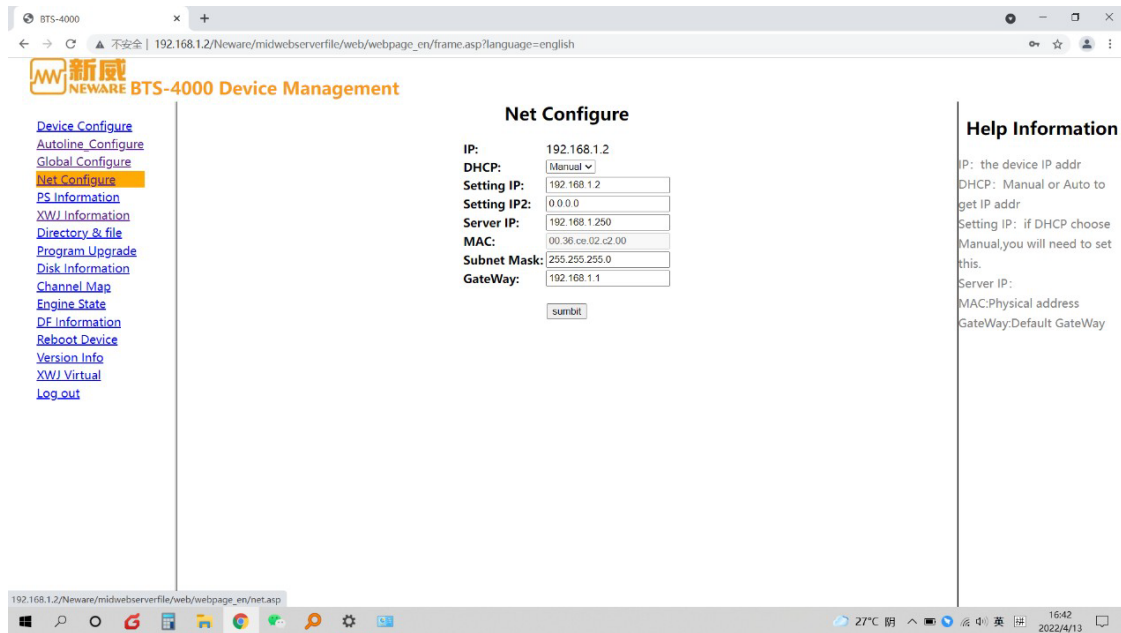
BTS-4000
×
+

不安全 | 192.168.1.2/Neware/midwebserverfile/web/webpage_en/frame.asp?language=english

新威
NEWARE BTS-4000 Device Management

Device Configure
Autoline_Configure
Global Configure
Net Configure
PS Information
XWJ Information
Directory & file
Program Upgrade
Disk Information
Channel Map
Engine State
DF Information
Reboot Device
Version Info
XWJ Virtual
Log out

Net Configure

| | |
|---|---|
| IP: | 192.168.1.2 |
| DHCP: | Manual |
| Setting IP: | 192.168.1.2 |
| Setting IP2: | 0.0.0.0 |
| Server IP: | 192.168.1.250 |
| MAC: | 00.36.ce.02.c2.00 |
| Subnet Mask: | 255.255.255.0 |
| GateWay: | 192.168.1.1 |

sumbit

Help Information

IP: the device IP addr
DHCP: Manual or Auto to get IP addr
Setting IP: if DHCP choose Manual,you will need to set this.
Server IP:
MAC:Physical address
GateWay:Default GateWay

192.168.1.2/Neware/midwebserverfile/web/webpage_en/net.asp

27°C 阴 英 16:42 2022/4/13